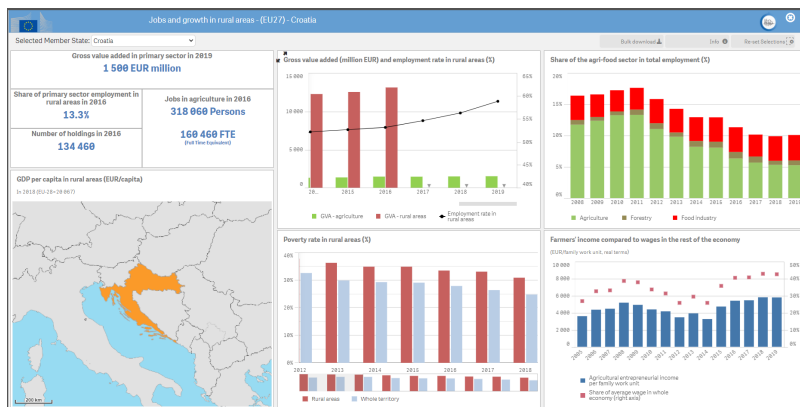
Jobs and growth in rural areas - (EU27) - Croatia

Selected Member State: Croatia

Bulk download | Info | Re-set Selections

Gross value added in primary sector in 2019
1 500 EUR million

Share of primary sector employment in rural areas in 2016
13.3%

Jobs in agriculture in 2016
318 060 Persons

Number of holdings in 2016
134 460

160 460 FTE
(Full Time Equivalent)

GDP per capita in rural areas (EUR/capita)
In 2018 (EU-28=28 067)

200 km

Gross value added (million EUR) and employment rate in rural areas (%)

15 000
10 000
5 000
0
60%
55%
50%
45%
40%
20..
2015
2016
2017
2018
2019

GVA - agriculture
GVA - rural areas
Employment rate in rural areas

Share of the agri-food sector in total employment (%)

2008
2009
2010
2011
2012
2013
2014
2015
2016
2017
2018
2019

Agriculture
Forestry
Food industry

Poverty rate in rural areas (%)

40%
30%
20%
10%
0%
2012
2013
2014
2015
2016
2017
2018

Rural areas
Whole territory

Farmers' income compared to wages in the rest of the economy
(EUR/family work unit, real terms)

20K
15K
10K
5K
0K
60%
50%
40%
30%
20%
10%
0%
2005
2006
2007
2008
2009
2010
2011
2012
2013
2014
2015
2016
2017
2018
2019

Agricultural entrepreneurial income per family work unit
Share of average wage in whole economy (right axis)